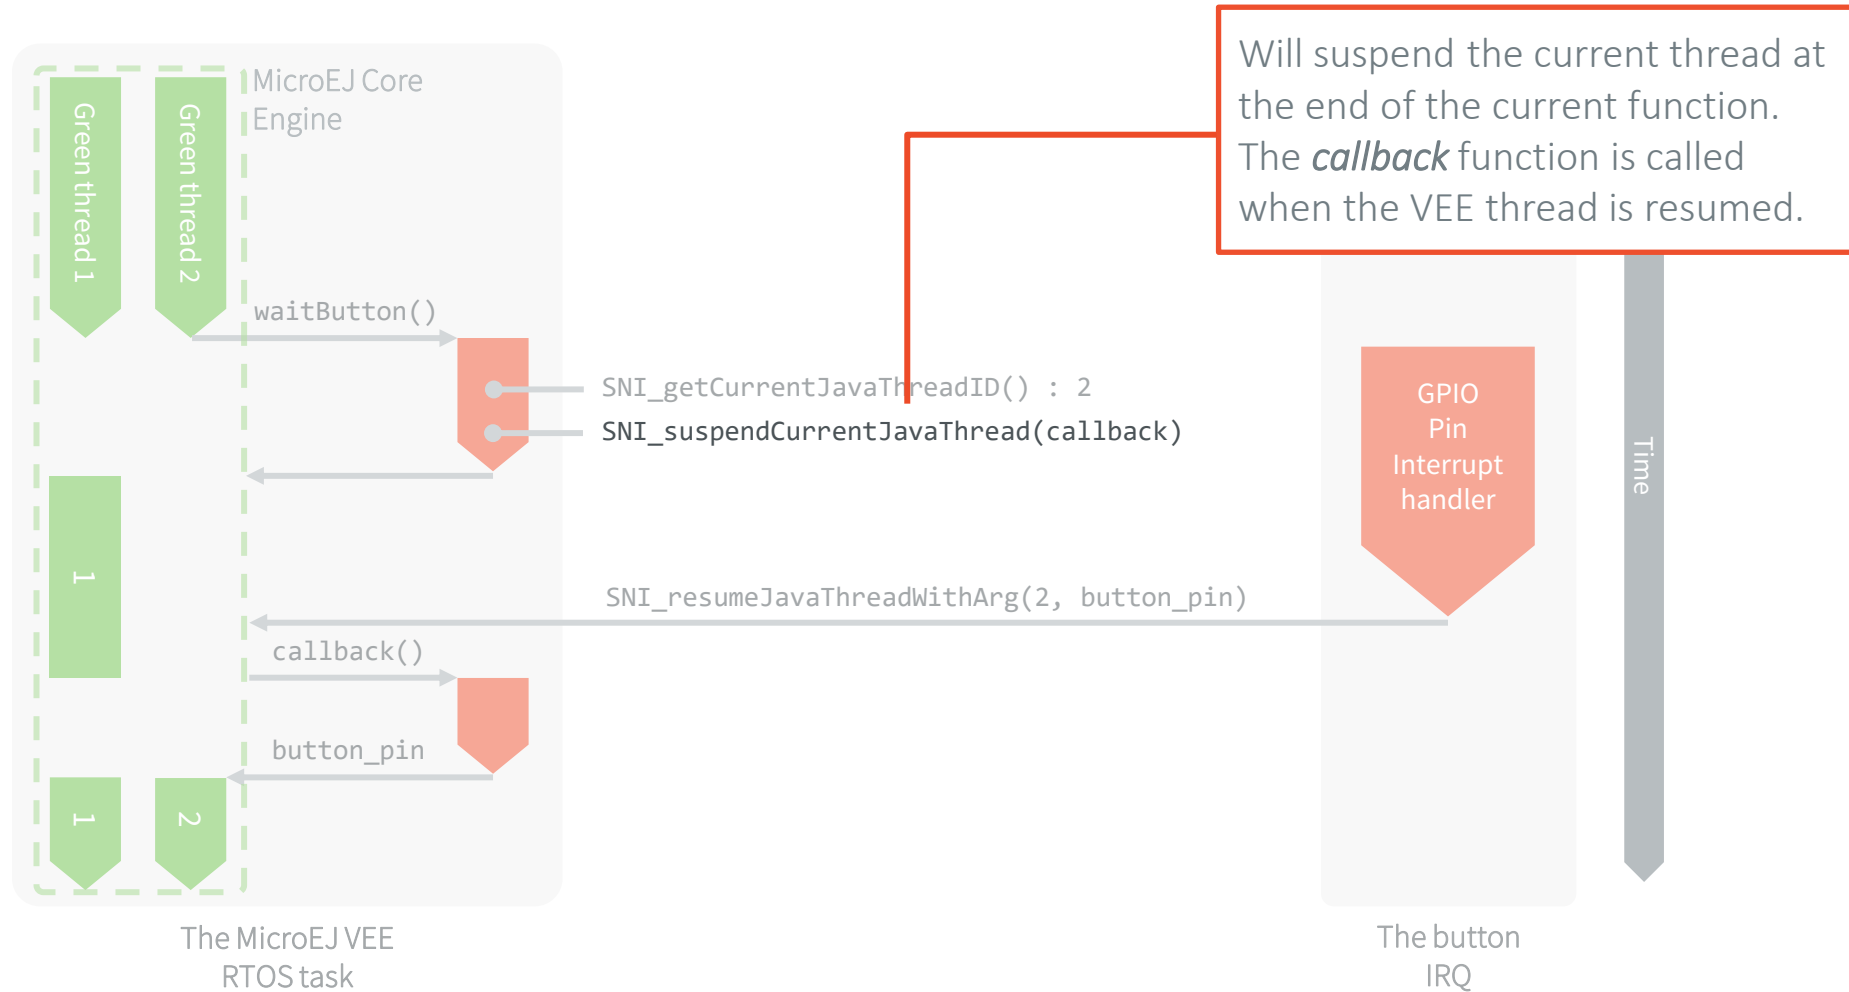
Will suspend the current thread at the end of the current function. The *callback* function is called when the VEE thread is resumed.

MicroEJ Core Engine

Green thread 1

Green thread 2

waitButton()

SNI_getCurrentJavaThreadID() : 2

SNI_suspendCurrentJavaThread(callback)

GPIO Pin Interrupt handler

Time

1

SNI_resumeJavaThreadWithArg(2, button_pin)

callback()

button_pin

1

2

The MicroEJ VEE RTOS task

The button IRQ